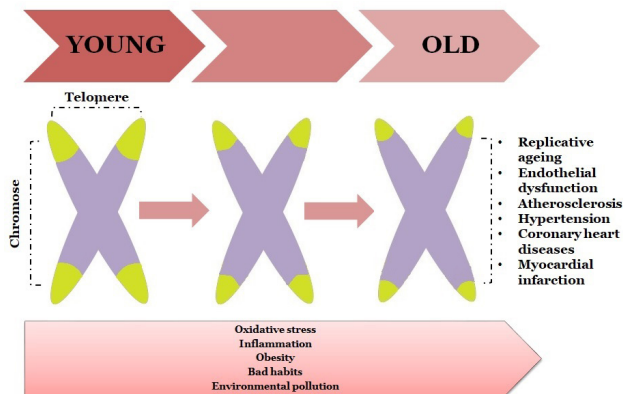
YOUNG

OLD

Telomere

Chromose

- Replicative ageing
- Endothelial dysfunction
- Atherosclerosis
- Hypertension
- Coronary heart diseases
- Myocardial infarction

Oxidative stress
Inflammation
Obesity
Bad habits
Environmental pollution